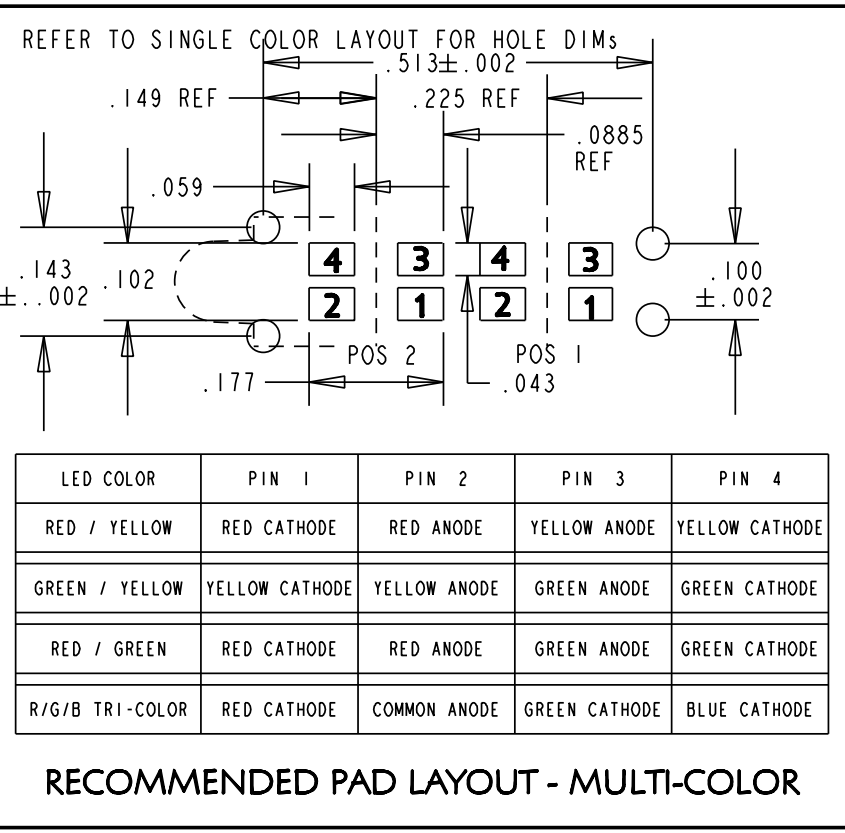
REFER TO SINGLE COLOR LAYOUT FOR HOLE DIMs

$.513\pm.002$

.149 REF

.225 REF

.0885 REF

.059

.143 $\pm$..002

.102

4 3 4 3

2 1 2 1

.100 $\pm.002$

POS 2

POS 1

.177

.043

| LED COLOR | PIN 1 | PIN 2 | PIN 3 | PIN 4 |
|---|---|---|---|---|
| RED / YELLOW | RED CATHODE | RED ANODE | YELLOW ANODE | YELLOW CATHODE |
| GREEN / YELLOW | YELLOW CATHODE | YELLOW ANODE | GREEN ANODE | GREEN CATHODE |
| RED / GREEN | RED CATHODE | RED ANODE | GREEN ANODE | GREEN CATHODE |
| R/G/B TRI-COLOR | RED CATHODE | COMMON ANODE | GREEN CATHODE | BLUE CATHODE |

RECOMMENDED PAD LAYOUT - MULTI-COLOR